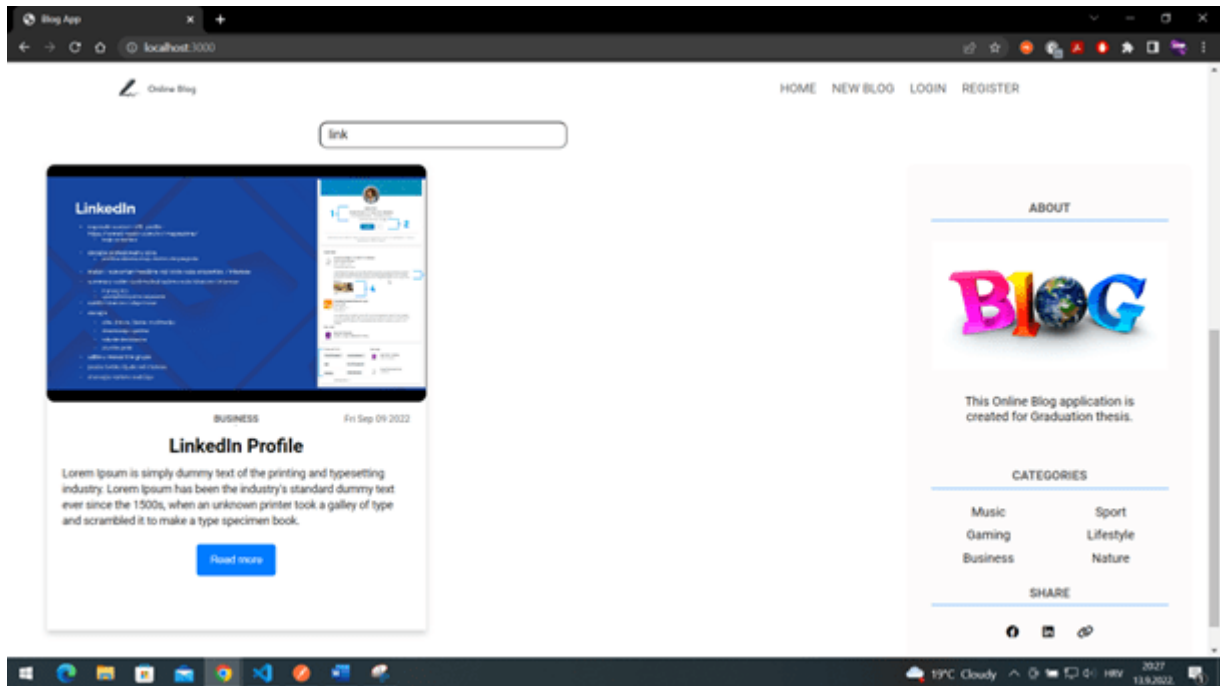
Blog App
localhost:3000

Online Blog

HOME NEW BLOG LOGIN REGISTER

link

LinkedIn

BUSINESS Fri Sep 09 2022

LinkedIn Profile

Lorem Ipsum is simply dummy text of the printing and typesetting industry. Lorem Ipsum has been the industry's standard dummy text ever since the 1500s, when an unknown printer took a galley of type and scrambled it to make a type specimen book.

Read more

ABOUT

BLOG

This Online Blog application is created for Graduation thesis.

CATEGORIES

Music Sport
Gaming Lifestyle
Business Nature

SHARE

19°C Cloudy HRV 20:27 13.9.2022.